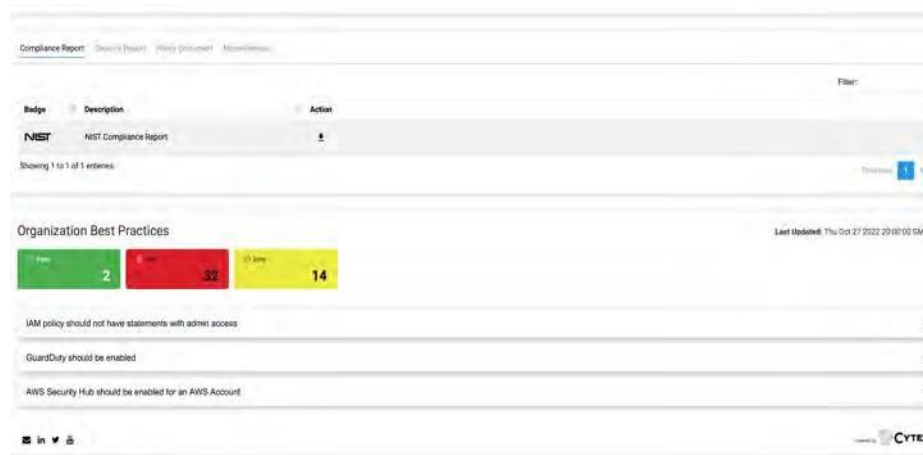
Compliance Report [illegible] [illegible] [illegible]

Filter:

| Badge | Description | Action |
|---|---|---|
| NIST | NIST Compliance Report | |

Showing 1 to 1 of 1 entries

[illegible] 1

Organization Best Practices

Last Updated: Thu Oct 27 2022 20:00:00 GM

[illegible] 2

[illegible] 32

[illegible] 14

IAM policy should not have statements with admin access

GuardDuty should be enabled

AWS Security Hub should be enabled for an AWS Account

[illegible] CYTE